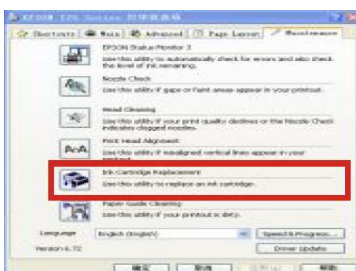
EPSON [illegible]

Shortcuts | Main | Advanced | Page Layout | Maintenance

EPSON Status Monitor 3
Use this utility to automatically check for errors and also check the level of ink remaining.

Nozzle Check
Use this utility if gaps or faint areas appear in your printout.

Head Cleaning
Use this utility if your print quality declines or the Nozzle Check indicates clogged nozzles.

Print Head Alignment
Use this utility if misaligned vertical lines appear in your printout.

Ink Cartridge Replacement
Use this utility to replace an ink cartridge.

Paper Guide Cleaning
Use this utility if your printout is dirty.

Language English (English)
Speed & Progress...
Version 6.72
Driver Update

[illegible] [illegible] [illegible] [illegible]